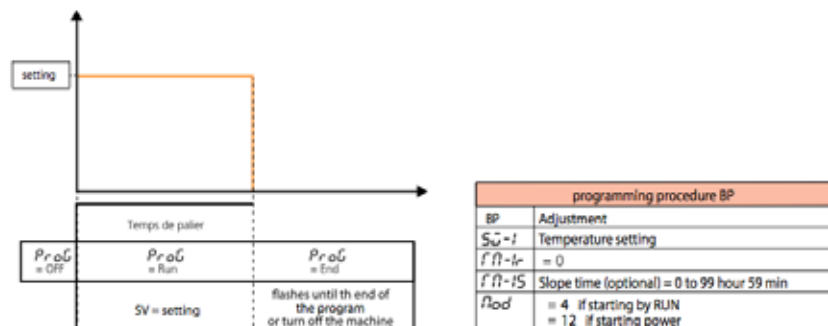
setting

Temps de palier

| ProG = OFF | ProG = Run | ProG = End |
|---|---|---|
| | SV = setting | flashes until th end of the program or turn off the machine |

| programming procedure BP | |
|---|---|
| BP | Adjustment |
| SV-1 | Temperature setting |
| TM-1r | = 0 |
| TM-1S | Slope time (optional) = 0 to 99 hour 59 min |
| Mod | = 4 If starting by RUN = 12 If starting power |